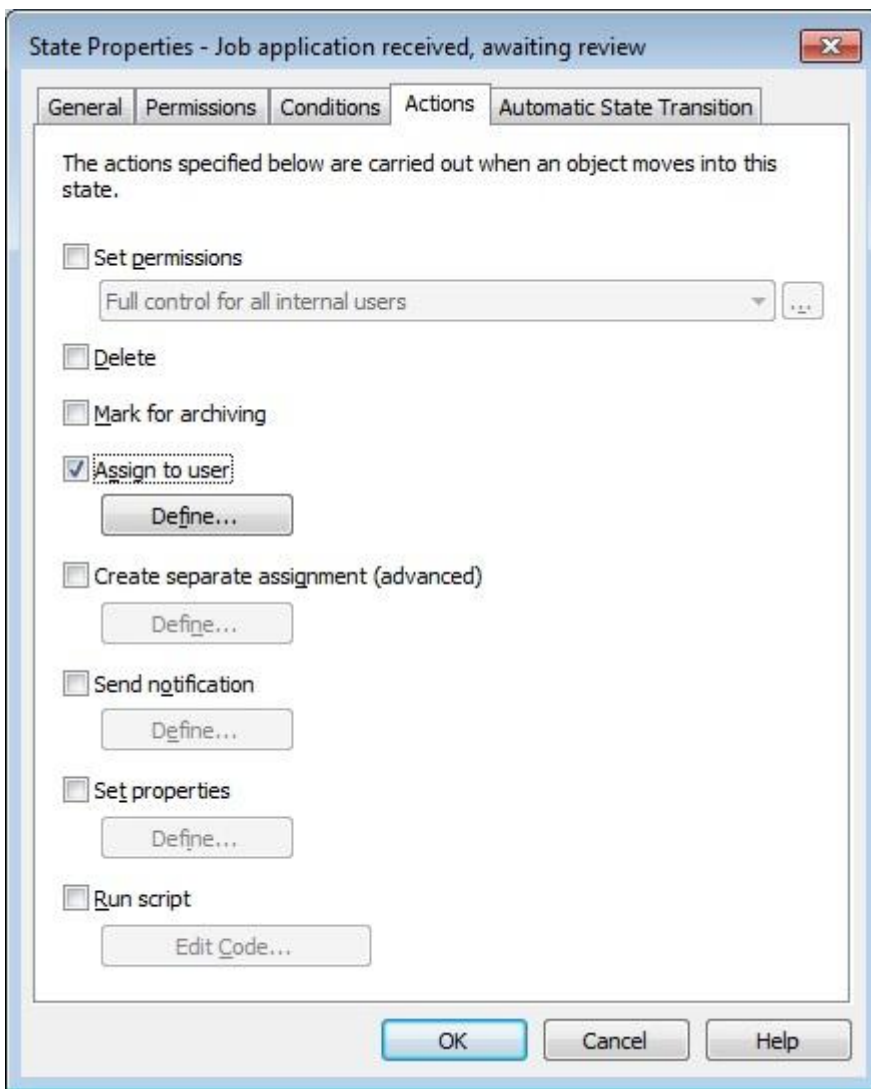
State Properties - Job application received, awaiting review

General | Permissions | Conditions | Actions | Automatic State Transition

The actions specified below are carried out when an object moves into this state.

Set permissions

Full control for all internal users

...

Delete

Mark for archiving

Assign to user

Define...

Create separate assignment (advanced)

Define...

Send notification

Define...

Set properties

Define...

Run script

Edit Code...

OK

Cancel

Help